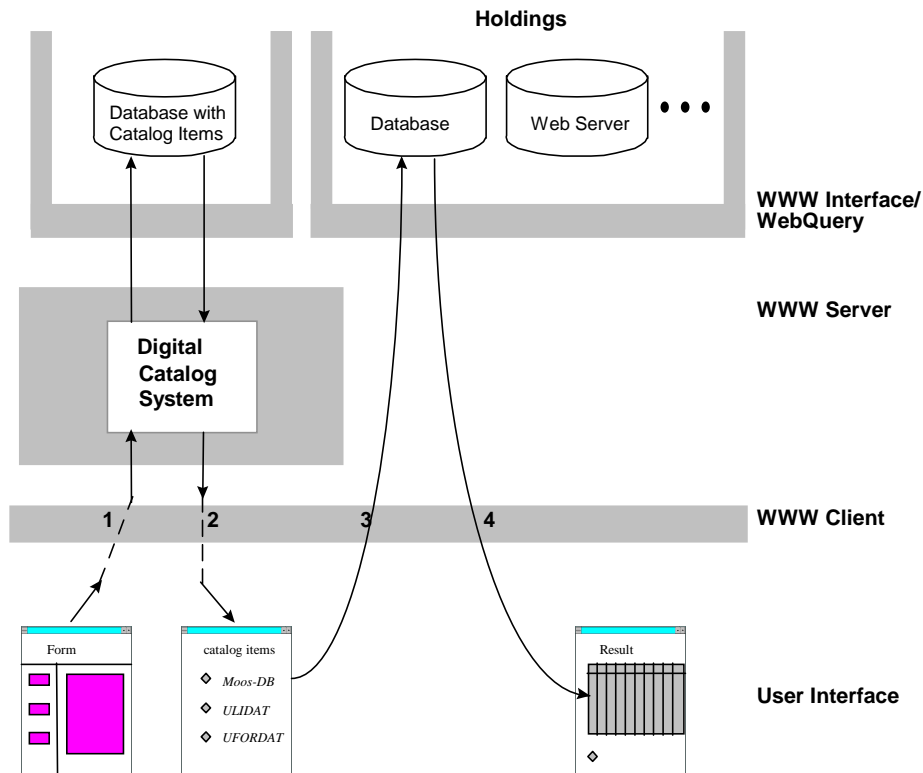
Holdings

Database with Catalog Items

Database

Web Server

WWW Interface/ WebQuery

Digital Catalog System

WWW Server

1

2

3

4

WWW Client

Form

catalog items

Moos-DB

ULIDAT

UFORDAT

Result

User Interface